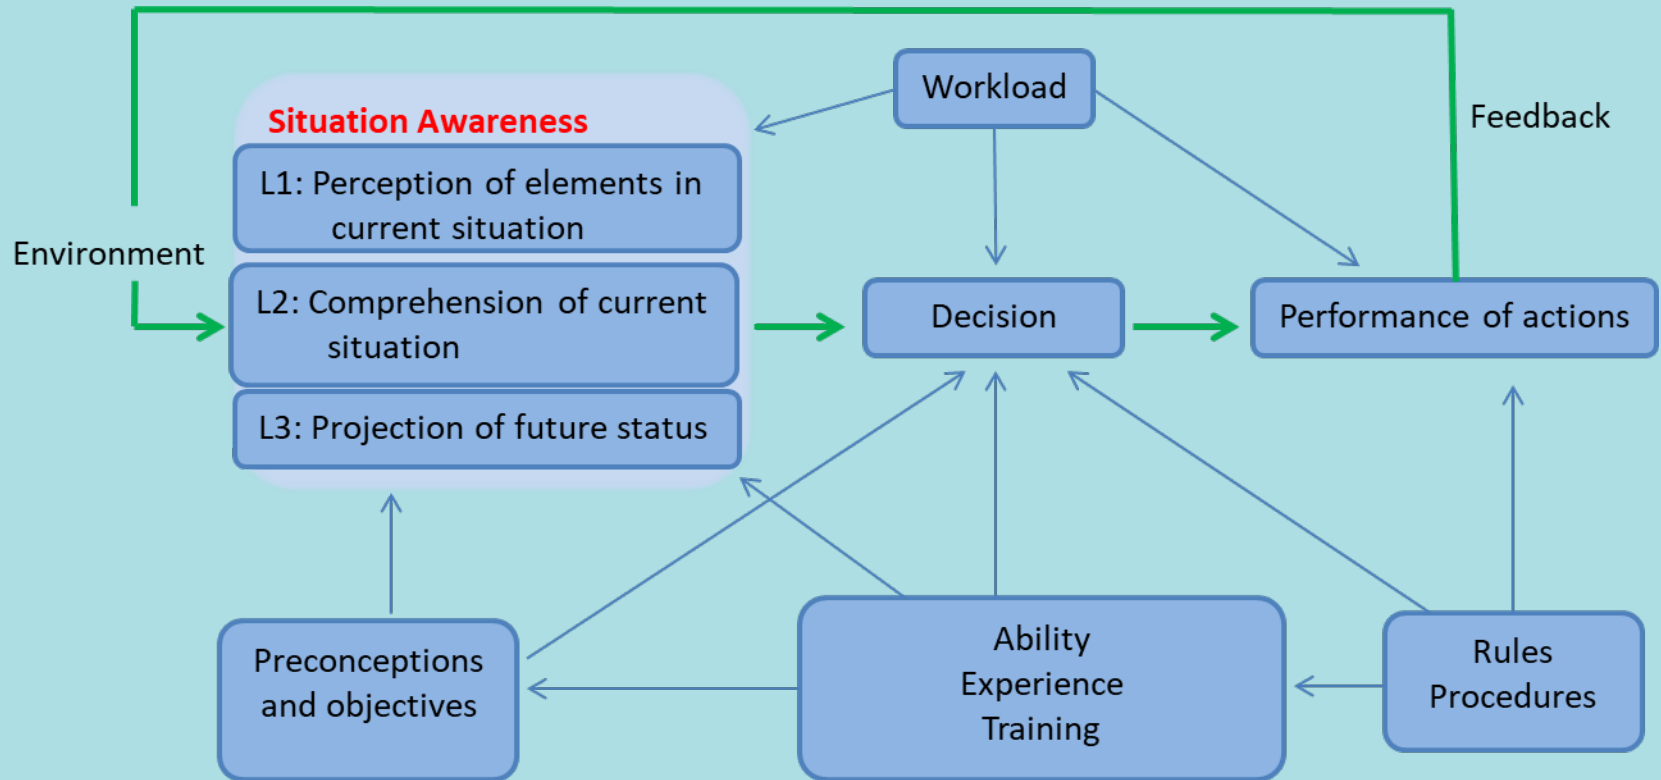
Feedback

Workload

Situation Awareness

L1: Perception of elements in current situation

Environment

L2: Comprehension of current situation

L3: Projection of future status

Decision

Performance of actions

Preconceptions and objectives

Ability
Experience
Training

Rules
Procedures